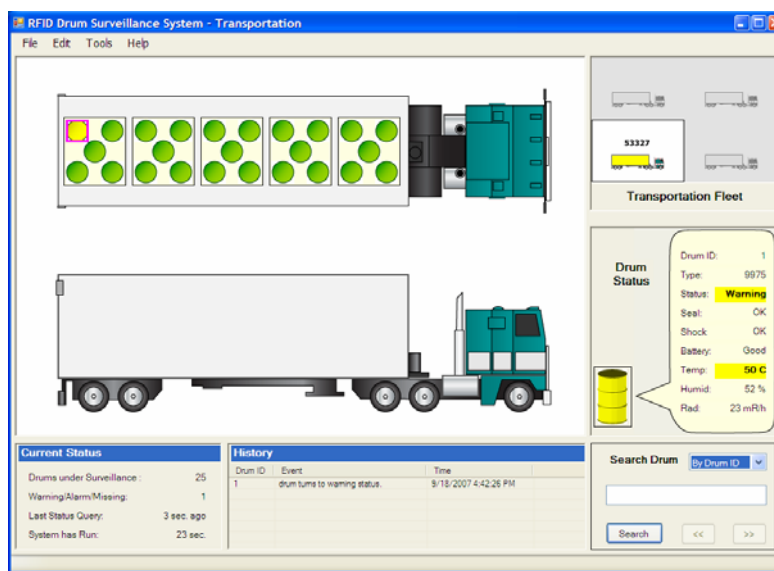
RFID Drum Surveillance System - Transportation

File Edit Tools Help

53327

Transportation Fleet

Drum Status

| | |
|---|---|
| Drum ID: | 1 |
| Type: | 9975 |
| Status: | Warning |
| Seal: | OK |
| Shock | OK |
| Battery: | Good |
| Temp: | 50 C |
| Humid: | 52 % |
| Rad: | 23 mR/h |

Current Status

| | |
|---|---|
| Drums under Surveillance : | 25 |
| Warning/Alarm/Missing: | 1 |
| Last Status Query: | 3 sec. ago |
| System has Run: | 23 sec. |

History

| Drum ID | Event | Time |
|---|---|---|
| 1 | drum turns to warning status. | 9/18/2007 4:42:26 PM |

Search Drum By Drum ID

Search << >>